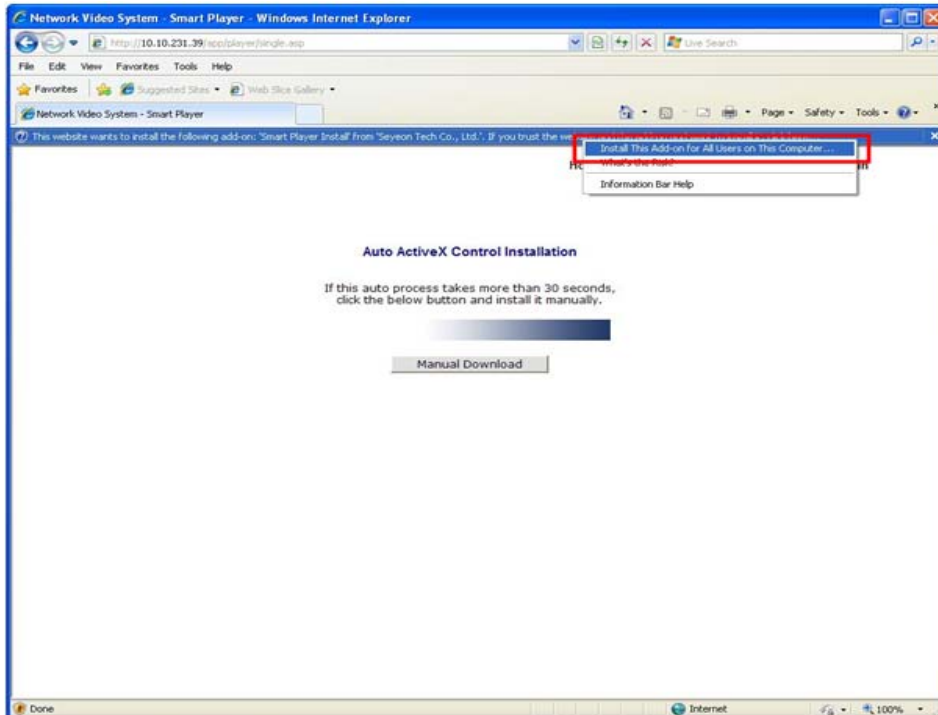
Network Video System - Smart Player - Windows Internet Explorer

http://10.10.231.39/app/player/single.asp

Live Search

File Edit View Favorites Tools Help

Favorites Suggested Sites Web Slice Gallery

Network Video System - Smart Player

Page Safety Tools

This website wants to install the following add-on: 'Smart Player Install' from 'Seyeon Tech Co., Ltd.'. If you trust the we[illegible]

Install This Add-on for All Users on This Computer...

What's the Risk?

Information Bar Help

Ho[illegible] m

Auto ActiveX Control Installation

If this auto process takes more than 30 seconds, click the below button and install it manually.

Manual Download

Done

Internet

100%